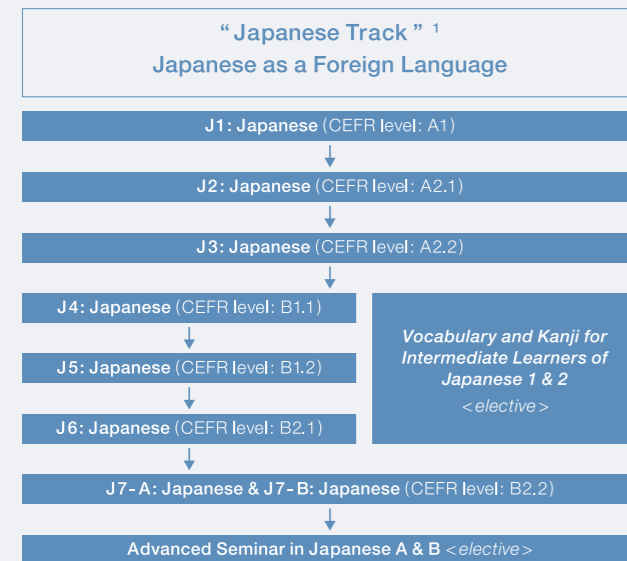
“ Japanese Track ” $^1$
Japanese as a Foreign Language

J1: Japanese (CEFR level: A1)

J2: Japanese (CEFR level: A2.1)

J3: Japanese (CEFR level: A2.2)

J4: Japanese (CEFR level: B1.1)

J5: Japanese (CEFR level: B1.2)

J6: Japanese (CEFR level: B2.1)

Vocabulary and Kanji for Intermediate Learners of Japanese 1 & 2
<elective>

J7-A: Japanese & J7-B: Japanese (CEFR level: B2.2)

Advanced Seminar in Japanese A & B <elective>